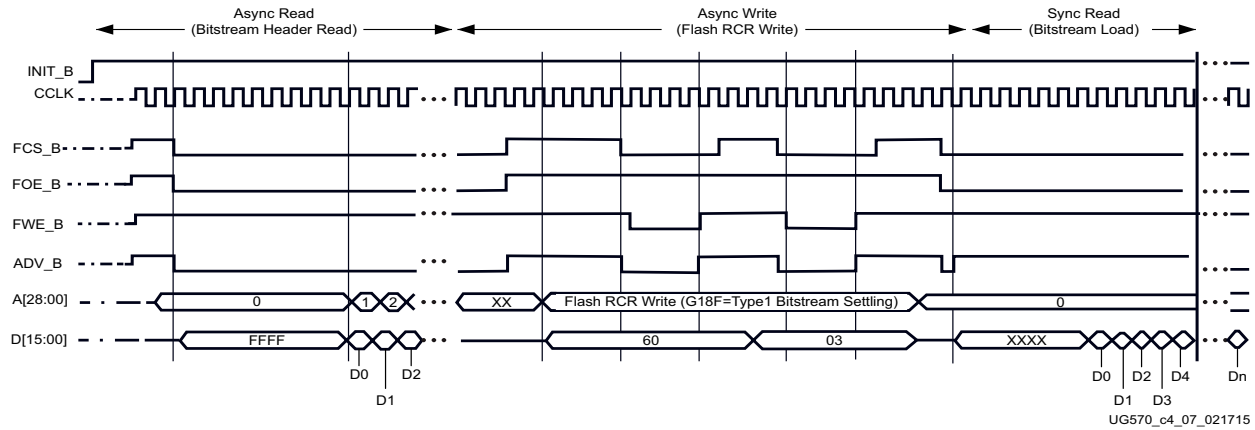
Async Read
(Bitstream Header Read)

Async Write
(Flash RCR Write)

Sync Read
(Bitstream Load)

INIT_B
CCLK
FCS_B
FOE_B
FWE_B
ADV_B
A[28:00]
D[15:00]

0
1
2
XX
Flash RCR Write (G18F=Type1 Bitstream Settling)
0

FFFF
60
03
XXXX

D0
D1
D2
D0
D1
D2
D3
D4
Dn

UG570_c4_07_021715